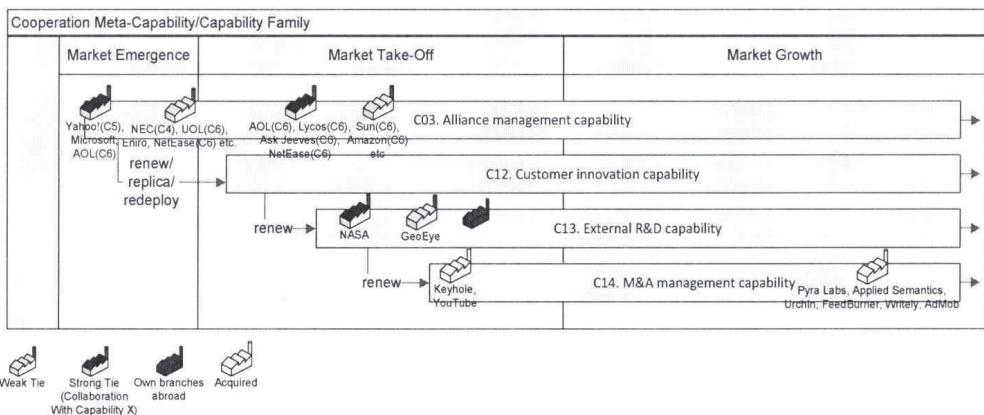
Cooperation Meta-Capability/Capability Family

Market Emergence

Market Take-Off

Market Growth

Yahoo!(C5), Microsoft, AOL(C6)

NEC(C4), UOL(C6), Eniro, NetEase(C6) etc.

AOL(C6), Lycos(C6), Ask Jeeves(C6), NetEase(C6)

Sun(C6), Amazon(C6) etc

C03. Alliance management capability

renew/ replica/ redeploy

C12. Customer innovation capability

renew

NASA

GeoEye

C13. External R&D capability

renew

Keyhole, YouTube

C14. M&A management capability

Pyra Labs, Applied Semantics, Urchin, FeedBurner, Writely, AdMob

Weak Tie

Strong Tie (Collaboration With Capability X)

Own branches abroad

Acquired